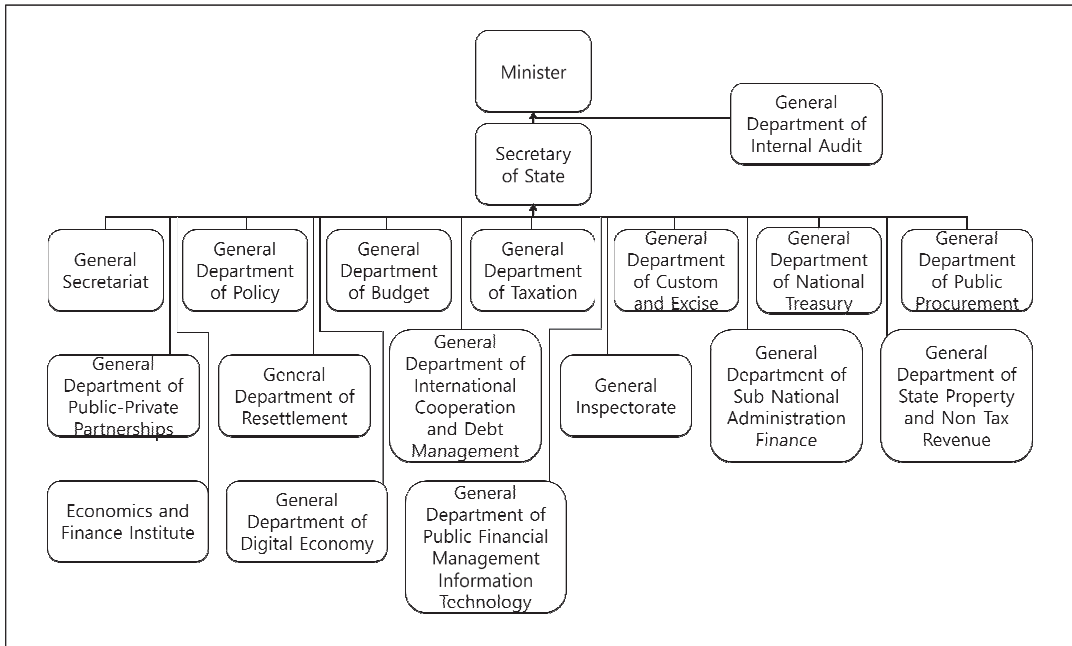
Minister

General Department of Internal Audit

Secretary of State

General Secretariat

General Department of Policy

General Department of Budget

General Department of Taxation

General Department of Custom and Excise

General Department of National Treasury

General Department of Public Procurement

General Department of Public-Private Partnerships

General Department of Resettlement

General Department of International Cooperation and Debt Management

General Inspectorate

General Department of Sub National Administration Finance

General Department of State Property and Non Tax Revenue

Economics and Finance Institute

General Department of Digital Economy

General Department of Public Financial Management Information Technology